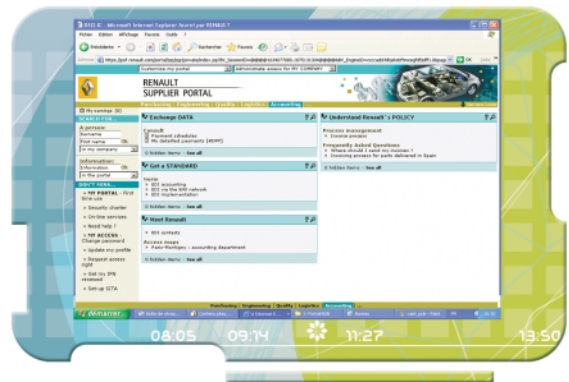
RSO IC - Microsoft Internet Explorer fourni par RENAULT
Fichier Edition Affichage Favoris Outils ?
Précédente Rechercher Favoris
Adresse https://pol.renault.com/portal/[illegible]
OK Liens
Customize my portal
Administrate acess for MY COMPANY
RENAULT
SUPPLIER PORTAL
Purchasing | Engineering | Quality | Logistics | Accounting
My rankings (0)
SEARCH FOR...
A person:
Surname
First name
in my company
Information:
Information
in the portal
DON'T MISS...
» MY PORTAL - first time use
» Security charter
» On-line services
» Need help ?
» MY ACCESS - Change password
» Update my profile
» Request access right
» Get my IPN renewed
» Set-up DITA
Exchange DATA
Consult
» Payment schedules
» My detailed payments (#DMP)
» Hidden items - See all
Get a STANDARD
Norms
» EDI accounting
» EDI via the ENX network
» EDI implementation
» Hidden items - See all
Meet Renault
» EDI contacts
Access maps
» Paris-Montigny : accounting department
» Hidden items - See all
Understand Renault's POLICY
Process management
» Invoice process
Frequently Asked Questions
» Where should I send my invoice ?
» Invoicing process for parts delivered in Spain
» Hidden items - See all
Purchasing | Engineering | Quality | Logistics | Accounting
démarrer
08:05
09:14
11:27
13:50